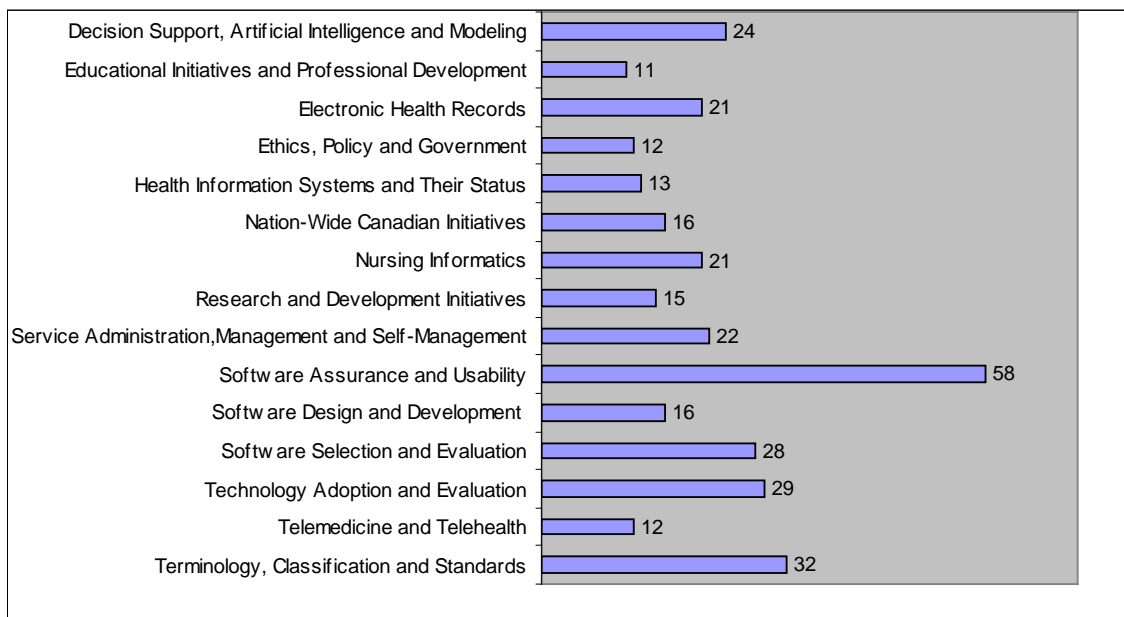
| Category | Value |
|---|---|
| Decision Support, Artificial Intelligence and Modeling | 24 |
| Educational Initiatives and Professional Development | 11 |
| Electronic Health Records | 21 |
| Ethics, Policy and Government | 12 |
| Health Information Systems and Their Status | 13 |
| Nation-Wide Canadian Initiatives | 16 |
| Nursing Informatics | 21 |
| Research and Development Initiatives | 15 |
| Service Administration,Management and Self-Management | 22 |
| Softw are Assurance and Usability | 58 |
| Softw are Design and Development | 16 |
| Softw are Selection and Evaluation | 28 |
| Technology Adoption and Evaluation | 29 |
| Telemedicine and Telehealth | 12 |
| Terminology, Classification and Standards | 32 |